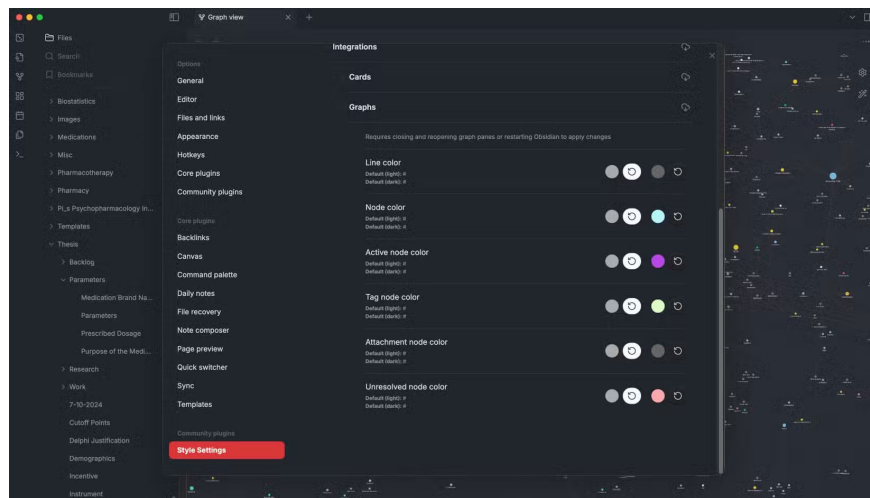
Graph view

Files

Search

Bookmarks

> Biostatistics

> Images

> Medications

> Misc

> Pharmacotherapy

> Pharmacy

> PI_s Psychopharmacology In...

> Templates

∨ Thesis

> Backlog

∨ Parameters

Medication Brand Na...

Parameters

Prescribed Dosage

Purpose of the Medi...

> Research

> Work

7-10-2024

Cutoff Points

Delphi Justification

Demographics

Incentive

Instrument

Options

General

Editor

Files and links

Appearance

Hotkeys

Core plugins

Community plugins

Core plugins

Backlinks

Canvas

Command palette

Daily notes

File recovery

Note composer

Page preview

Quick switcher

Sync

Templates

Community plugins

Style Settings

Integrations

Cards

Graphs

Requires closing and reopening graph panes or restarting Obsidian to apply changes

Line color
Default (light): #
Default (dark): #

Node color
Default (light): #
Default (dark): #

Active node color
Default (light): #
Default (dark): #

Tag node color
Default (light): #
Default (dark): #

Attachment node color
Default (light): #
Default (dark): #

Unresolved node color
Default (light): #
Default (dark): #